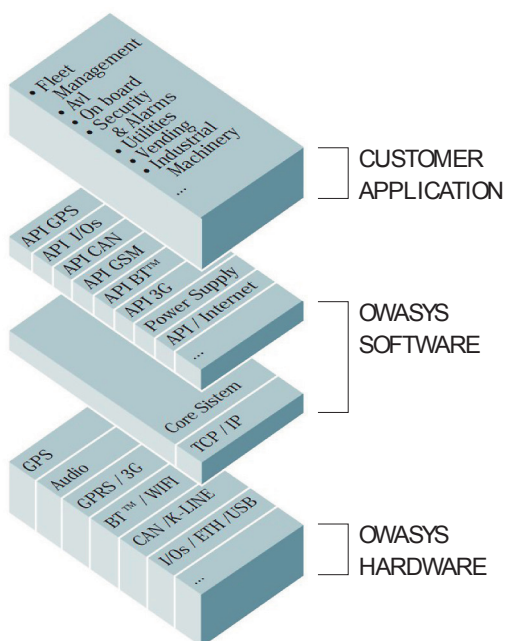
• Fleet Management
• Avl
• On board Security & Alarms
• Utilities
• Vending
• Industrial Machinery
...

CUSTOMER APPLICATION

API GPS
API I/Os
API CAN
API GSM
API BT™
API 3G
Power Supply
API / Internet
...

Core Sistem
TCP / IP

OWASYS SOFTWARE

GPS
Audio
GPRS / 3G
BT™ / WIFI
CAN /K-LINE
I/Os / ETH /USB
...

OWASYS HARDWARE